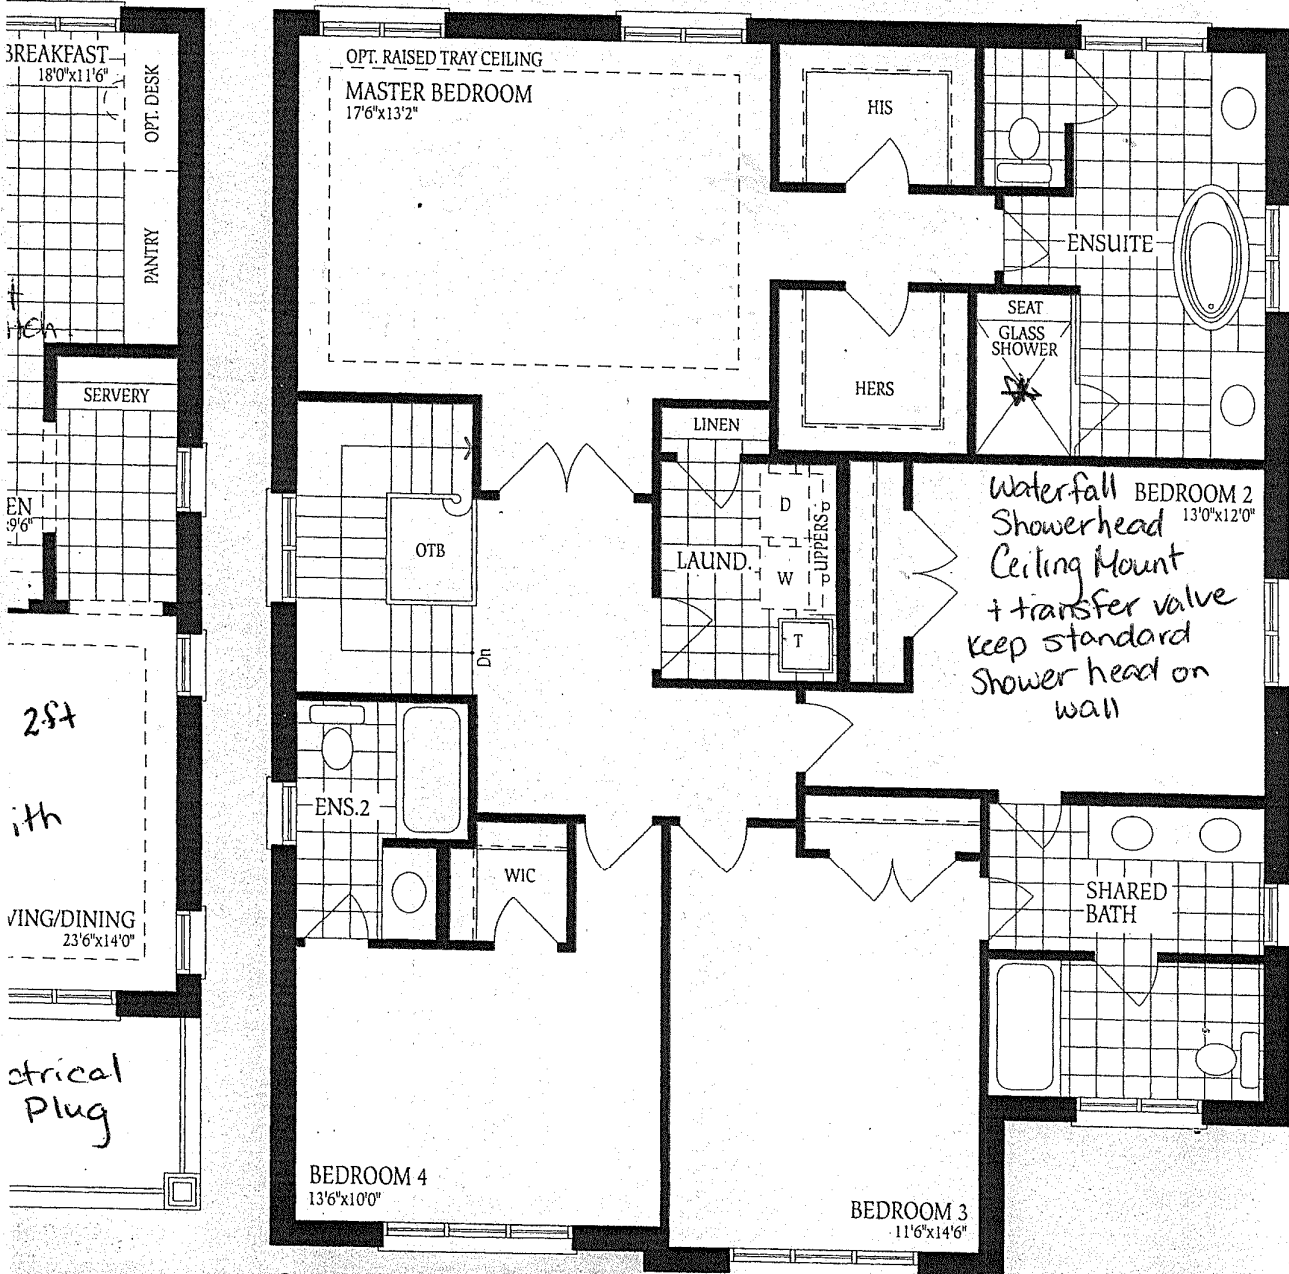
BREAKFAST
18'0"x11'6"

OPT. DESK

PANTRY

t

tch.

SERVERY

EN
9'6"

2ft

ith

VING/DINING
23'6"x14'0"

ctrical
Plug

OPT. RAISED TRAY CEILING
MASTER BEDROOM
17'6"x13'2"

HIS

ENSUITE

SEAT
GLASS
SHOWER

HERS

LINEN

OTB

D

UPPERS

LAUND.

W

T

Dn

Waterfall Showerhead Ceiling Mount + transfer valve keep standard Shower head on wall

BEDROOM 2
13'0"x12'0"

ENS.2

WIC

SHARED
BATH

BEDROOM 4
13'6"x10'0"

BEDROOM 3
11'6"x14'6"